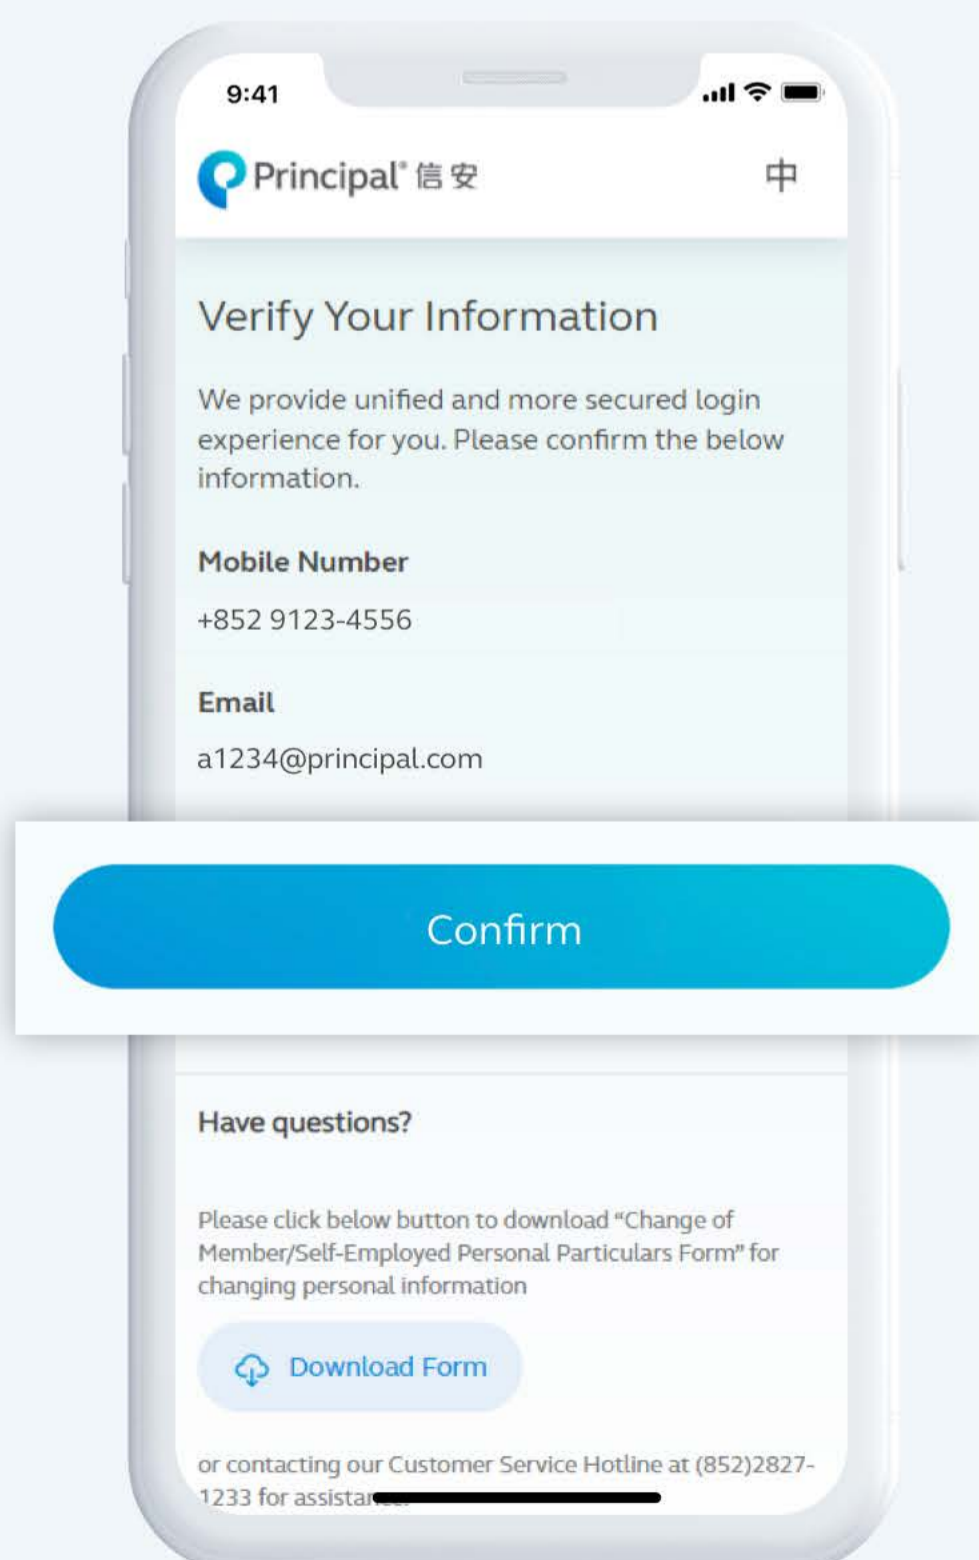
9:41

Principal® 信安

中

Verify Your Information

We provide unified and more secured login experience for you. Please confirm the below information.

Mobile Number

+852 9123-4556

Email

a1234@principal.com

Confirm

Have questions?

Please click below button to download "Change of Member/Self-Employed Personal Particulars Form" for changing personal information

Download Form

or contacting our Customer Service Hotline at (852)2827-1233 for assista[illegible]